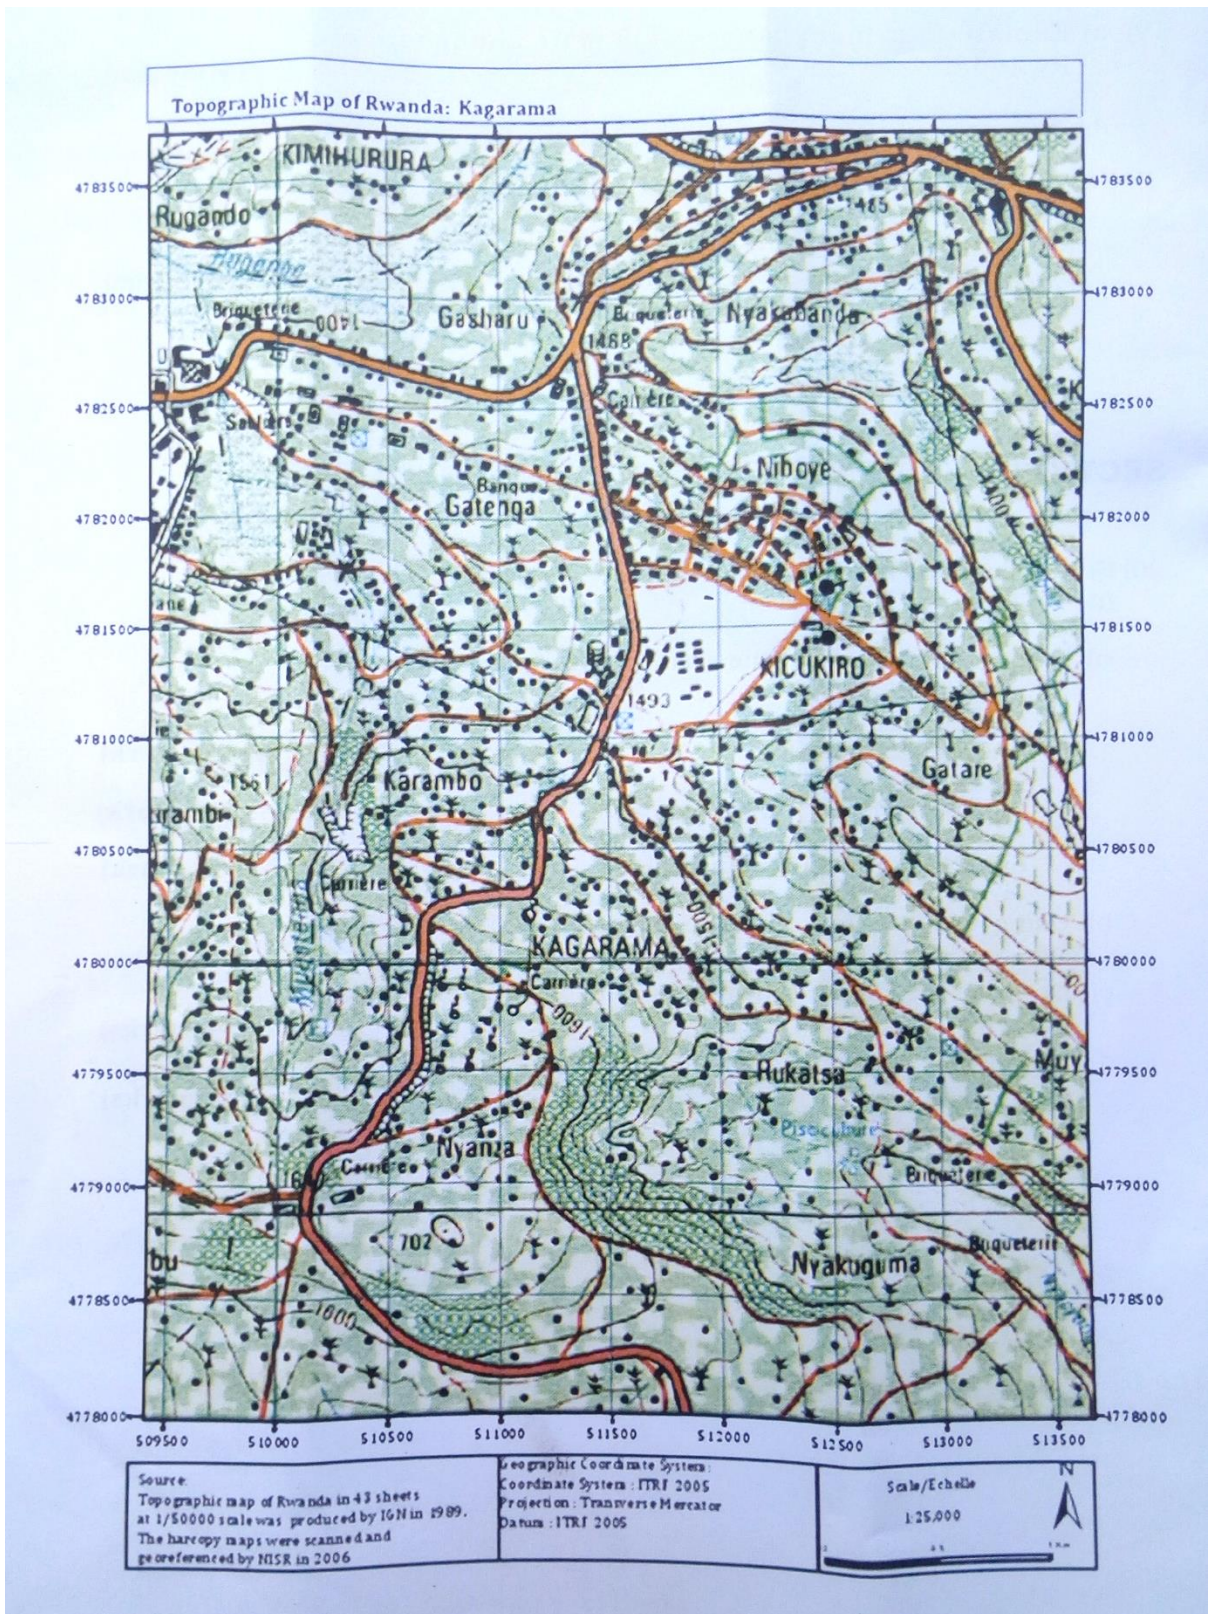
Topographic Map of Rwanda: Kagarama

KIMIHURURA
Rugando
Rugando
Briqueterie
1400
Gasharu
Briqueterie
1488
Nyakabanda
Carrière
Sablière
Banque
Gatenga
Niboye
1400
KICUKIRO
1493
Karambo
1561
Gatare
rambi
Carrière
1500
KAGARAMA
Carrière
1600
Muy
Rukatsa
Pisciculture
Nyanza
Carrière
Briqueterie
1702
Briqueterie
bu
Nyakuguma
1600
K

4783500
4783000
4782500
4782000
4781500
4781000
4780500
4780000
4779500
4779000
4778500
4778000

509500
510000
510500
511000
511500
512000
512500
513000
513500

Source:
Topographic map of Rwanda in 43 sheets at 1/50000 scale was produced by IGN in 1989. The harcopy maps were scanned and georeferenced by NISR in 2006

Geographic Coordinate System:
Coordinate System : ITRF 2005
Projection : Transverse Mercator
Datum : ITRF 2005

Scale/Echelle
1:25,000
N